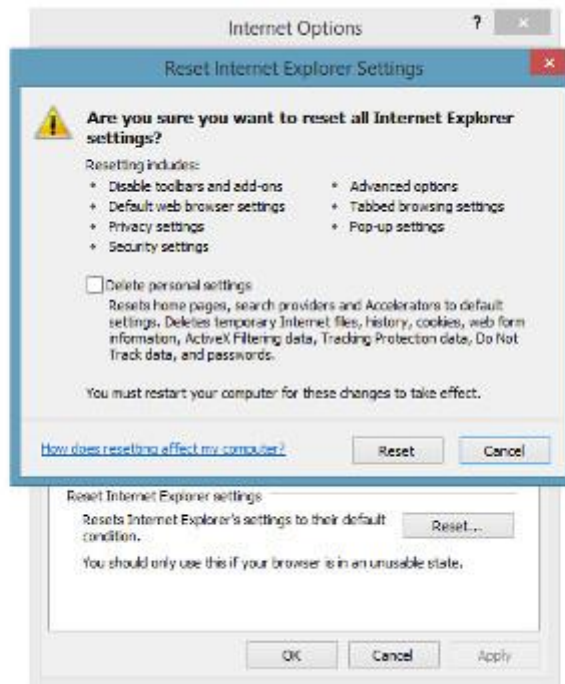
Internet Options

?

Reset Internet Explorer Settings

Are you sure you want to reset all Internet Explorer settings?

Resetting includes:

- Disable toolbars and add-ons
- Default web browser settings
- Privacy settings
- Security settings

- Advanced options
- Tabbed browsing settings
- Pop-up settings

Delete personal settings

Resets home pages, search providers and Accelerators to default settings. Deletes temporary Internet files, history, cookies, web form information, ActiveX Filtering data, Tracking Protection data, Do Not Track data, and passwords.

You must restart your computer for these changes to take effect.

How does resetting affect my computer?

Reset

Cancel

Reset Internet Explorer settings

Resets Internet Explorer's settings to their default condition.

Reset...

You should only use this if your browser is in an unusable state.

OK

Cancel

Apply